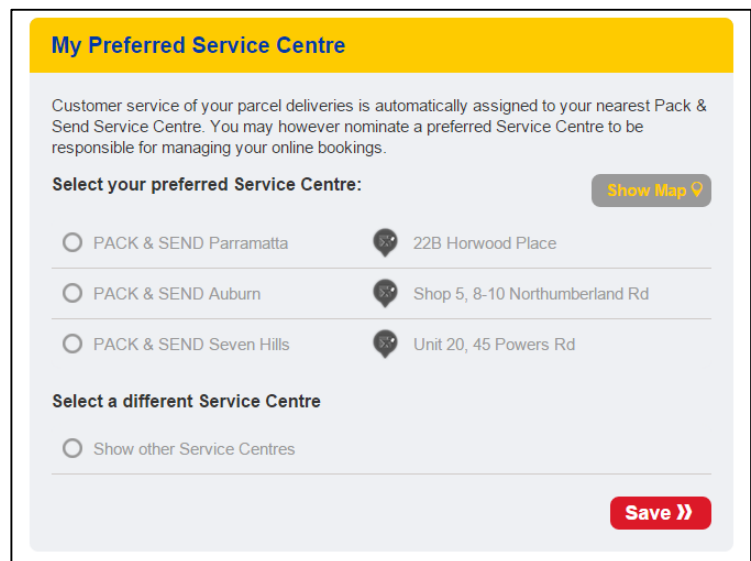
My Preferred Service Centre

Customer service of your parcel deliveries is automatically assigned to your nearest Pack & Send Service Centre. You may however nominate a preferred Service Centre to be responsible for managing your online bookings.

Select your preferred Service Centre:

Show Map

PACK & SEND Parramatta
22B Horwood Place

PACK & SEND Auburn
Shop 5, 8-10 Northumberland Rd

PACK & SEND Seven Hills
Unit 20, 45 Powers Rd

Select a different Service Centre

Show other Service Centres

Save »